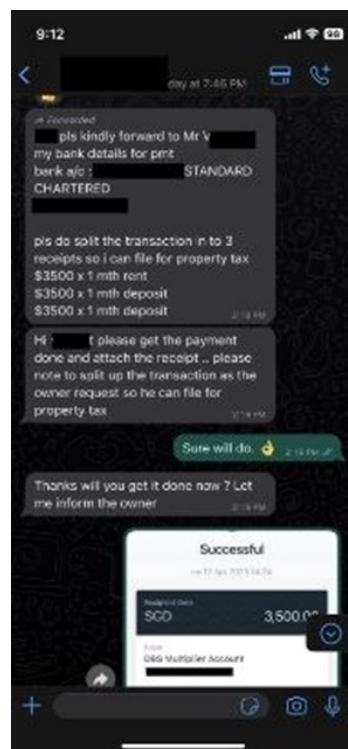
9:12

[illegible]day at 7:46 PM

Forwarded
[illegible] pls kindly forward to Mr V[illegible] my bank details for pmt
bank a/c : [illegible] STANDARD CHARTERED
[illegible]

pls do split the transaction in to 3 receipts so i can file for property tax
$3500 x 1 mth rent
$3500 x 1 mth deposit
$3500 x 1 mth deposit
2:18 PM

Hi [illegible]t please get the payment done and attach the receipt .. please note to split up the transaction as the owner request so he can file for property tax
2:18 PM

Sure will do. 👌 2:19 PM

Thanks will you get it done now ? Let me inform the owner
2:19 PM

Successful
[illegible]
Recipient Gets
SGD 3,500.0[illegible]
From
DBS Multiplier Account
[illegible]